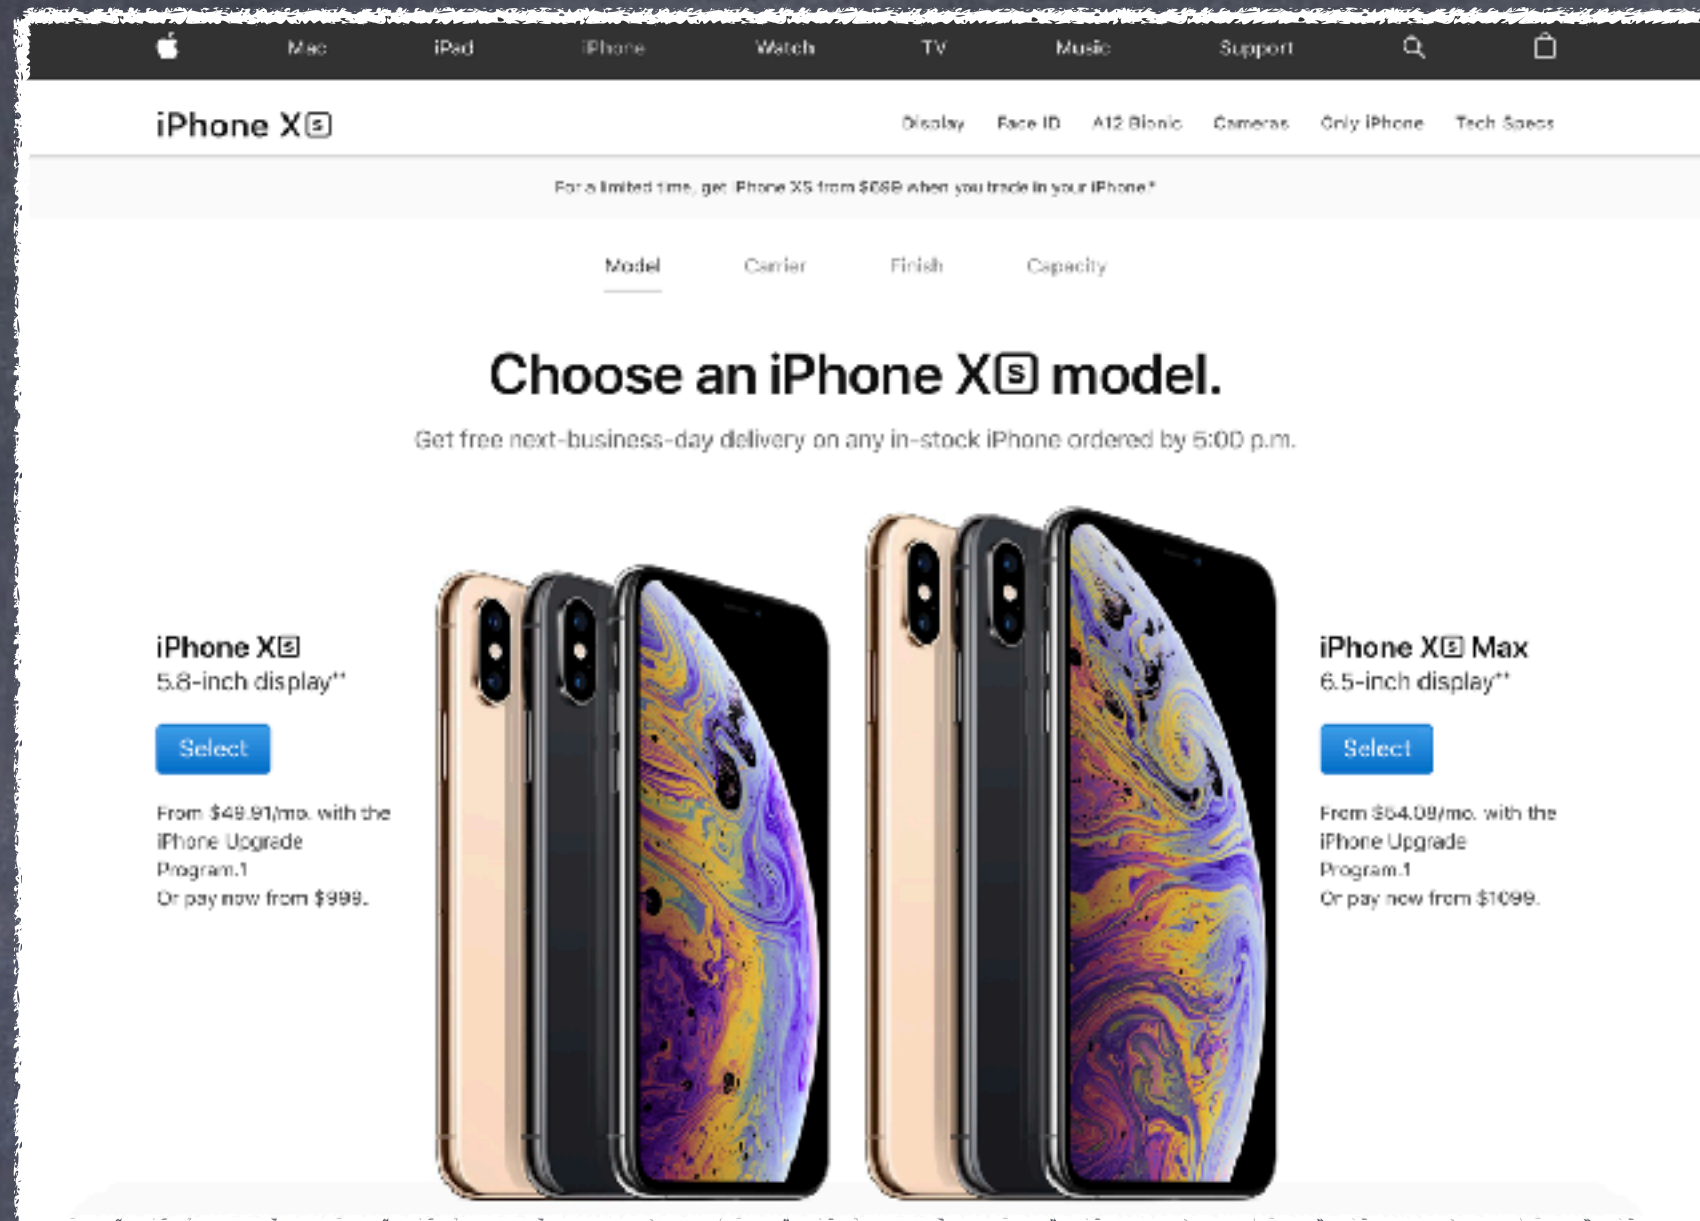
Mac iPad iPhone Watch TV Music Support

iPhone XS

Display Face ID A12 Bionic Cameras Only iPhone Tech Specs

For a limited time, get iPhone XS from $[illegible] when you trade in your iPhone.*

Model Carrier Finish Capacity

Choose an iPhone XS model.

Get free next-business-day delivery on any in-stock iPhone ordered by 5:00 p.m.

iPhone XS
5.8-inch display**

Select

From $49.91/mo. with the iPhone Upgrade Program.1
Or pay now from $999.

iPhone XS Max
6.5-inch display**

Select

From $54.08/mo. with the iPhone Upgrade Program.1
Or pay now from $1099.